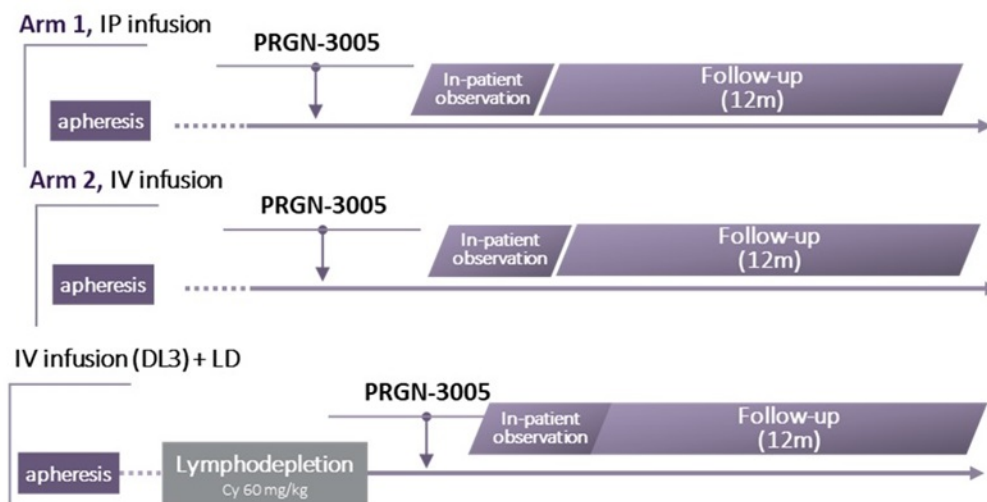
Arm 1, IP infusion

PRGN-3005

In-patient observation

Follow-up (12m)

apheresis

Arm 2, IV infusion

PRGN-3005

In-patient observation

Follow-up (12m)

apheresis

IV infusion (DL3) + LD

PRGN-3005

In-patient observation

Follow-up (12m)

apheresis

Lymphodepletion
Cy 60 mg/kg